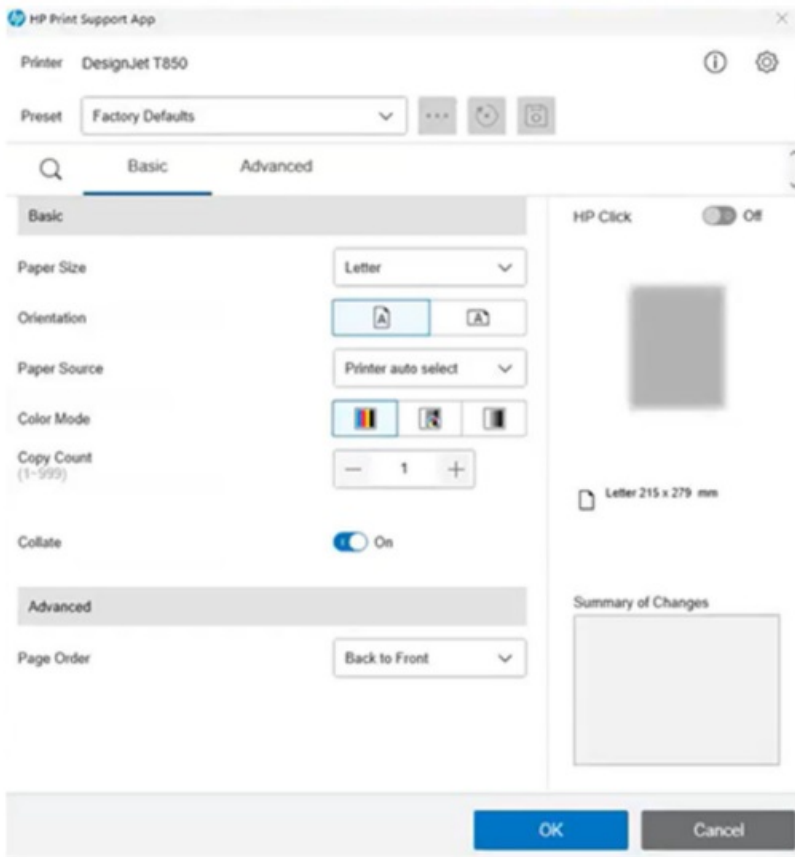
HP Print Support App

Printer DesignJet T850

Preset Factory Defaults

Basic Advanced

Basic

Paper Size Letter

Orientation

Paper Source Printer auto select

Color Mode

Copy Count
(1~999)
1

Collate On

Advanced

Page Order Back to Front

HP Click Off

Letter 215 x 279 mm

Summary of Changes

OK Cancel